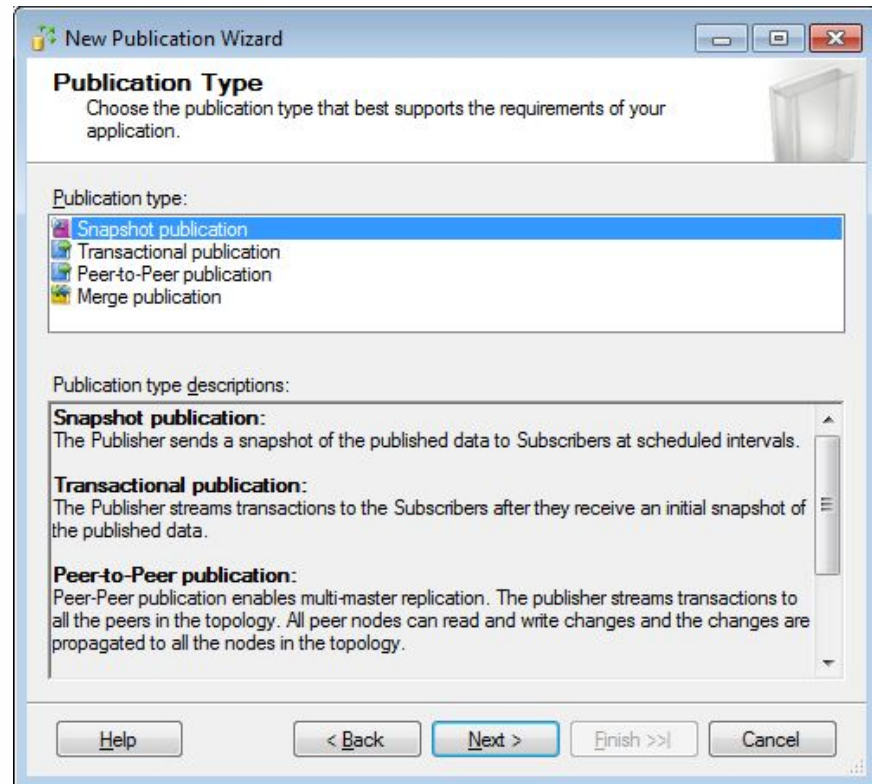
New Publication Wizard

Publication Type
Choose the publication type that best supports the requirements of your application.

Publication type:
Snapshot publication
Transactional publication
Peer-to-Peer publication
Merge publication

Publication type descriptions:

Snapshot publication:
The Publisher sends a snapshot of the published data to Subscribers at scheduled intervals.

Transactional publication:
The Publisher streams transactions to the Subscribers after they receive an initial snapshot of the published data.

Peer-to-Peer publication:
Peer-Peer publication enables multi-master replication. The publisher streams transactions to all the peers in the topology. All peer nodes can read and write changes and the changes are propagated to all the nodes in the topology.

Help
< Back
Next >
Finish >>|
Cancel